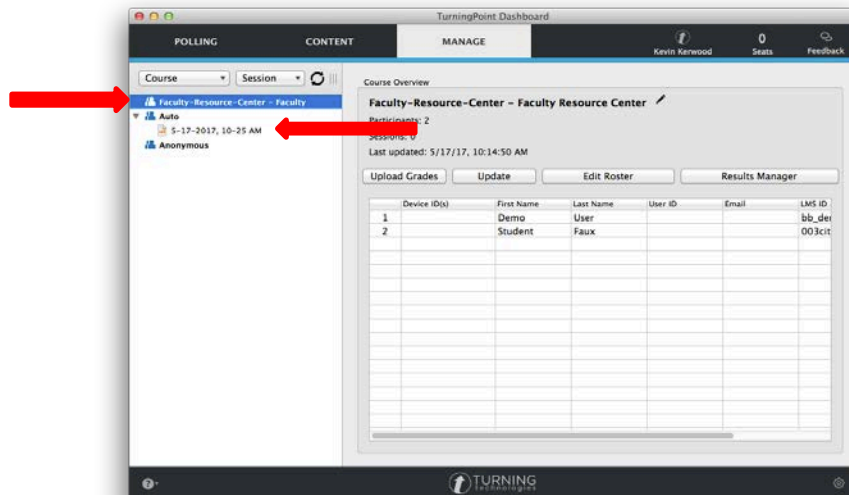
TurningPoint Dashboard

POLLING
CONTENT
MANAGE
Kevin Kerwood
0
Seats
Feedback

Course
Session

Faculty-Resource-Center - Faculty
Auto
5-17-2017, 10-25 AM
Anonymous

Course Overview

Faculty-Resource-Center - Faculty Resource Center

Participants: 2
Sessions: 0
Last updated: 5/17/17, 10:14:50 AM

Upload Grades
Update
Edit Roster
Results Manager

| | Device ID(s) | First Name | Last Name | User ID | Email | LMS ID |
|---|---|---|---|---|---|---|
| 1 | | Demo | User | | | bb_der |
| 2 | | Student | Faux | | | 003cit |

TURNING technologies